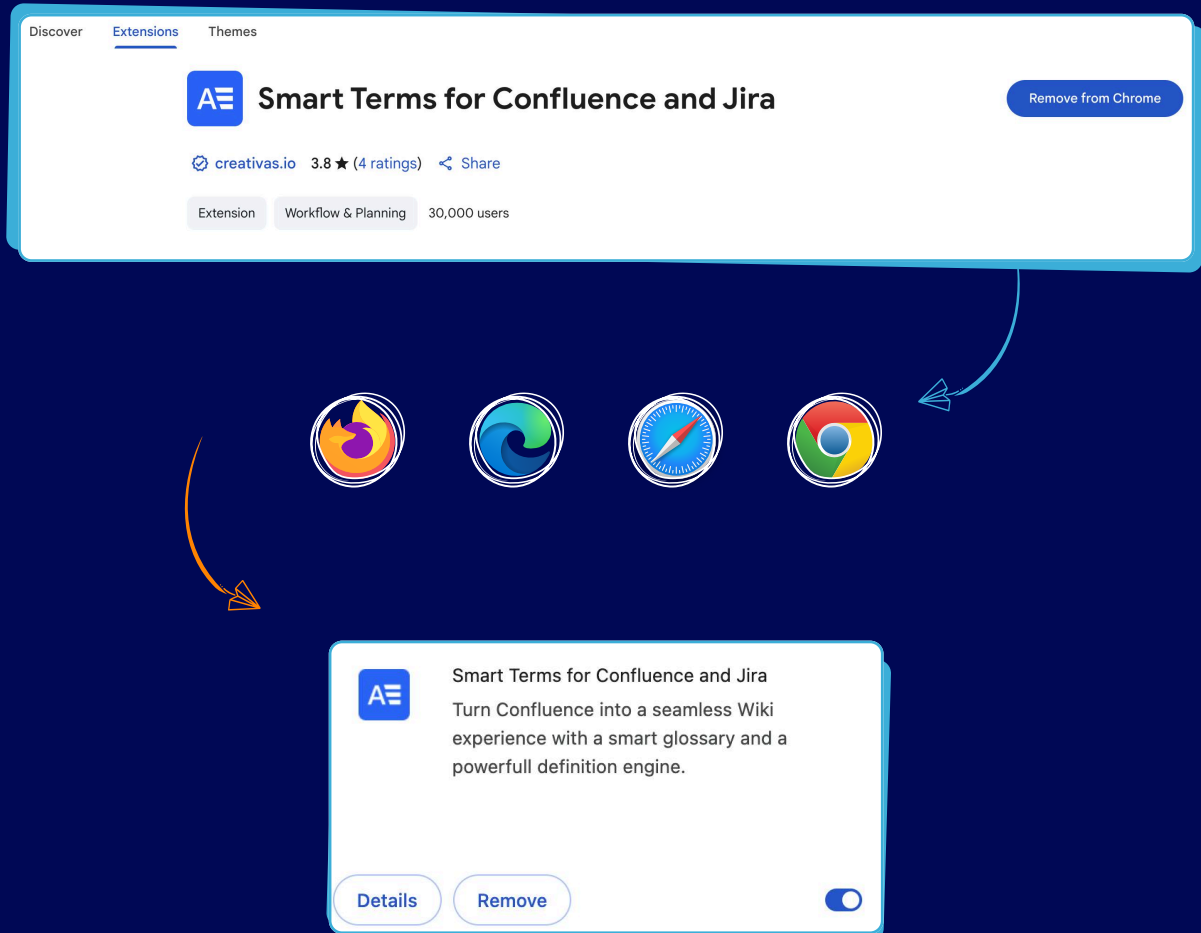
Discover Extensions Themes

Smart Terms for Confluence and Jira

Remove from Chrome

creativas.io 3.8 ★ (4 ratings) Share

Extension Workflow & Planning 30,000 users

Smart Terms for Confluence and Jira

Turn Confluence into a seamless Wiki experience with a smart glossary and a powerfull definition engine.

Details Remove